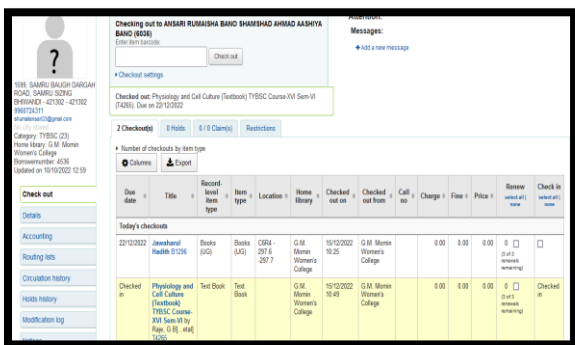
?

1698, SAMRU BAUGH DARGAH ROAD, SAMRU SIZING BHIWANDI - 421302 - 421302
9960724311
shumaiansari23@gmail.com
No city or town
Category: TYBSC (23)
Home library: G.M. Momin Women's College
Borrowernumber: 4536
Updated on 10/10/2022 12:59

Check out
Details
Accounting
Routing lists
Circulation history
Holds history
Modification log
Notices

Checking out to ANSARI RUMAISHA BANO SHAMSHAD AHMAD AASHIYA BANO (6036)
Enter item barcode:

Check out

▸ Checkout settings

Checked out: Physiology and Cell Culture (Textbook) TYBSC Course-XVI Sem-VI (T4265). Due on 22/12/2022

Attention:
Messages:
+ Add a new message

2 Checkout(s) | 0 Holds | 0 / 0 Claim(s) | Restrictions

▸ Number of checkouts by item type

Columns | Export

| Due date | Title | Record-level item type | Item type | Location | Home library | Checked out on | Checked out from | Call no | Charge | Fine | Price | Renew select all \| none | Check in select all \| none |
|---|---|---|---|---|---|---|---|---|---|---|---|---|---|
| Today's checkouts | | | | | | | | | | | | | |
| 22/12/2022 | Jawaharul Hadith B1296 | Books (UG) | Books (UG) | C6RA - 297.6 - 297.7 | G.M. Momin Women's College | 15/12/2022 10:25 | G.M. Momin Women's College | | 0.00 | 0.00 | 0.00 | 0 (3 of 3 renewals remaining) | |
| Checked in | Physiology and Cell Culture (Textbook) TYBSC Course-XVI Sem-VI by Raje, G B[...etal] T4265 | Text Book | Text Book | | G.M. Momin Women's College | 15/12/2022 10:49 | G.M. Momin Women's College | | 0.00 | 0.00 | 0.00 | 0 (3 of 3 renewals remaining) | Checked in |